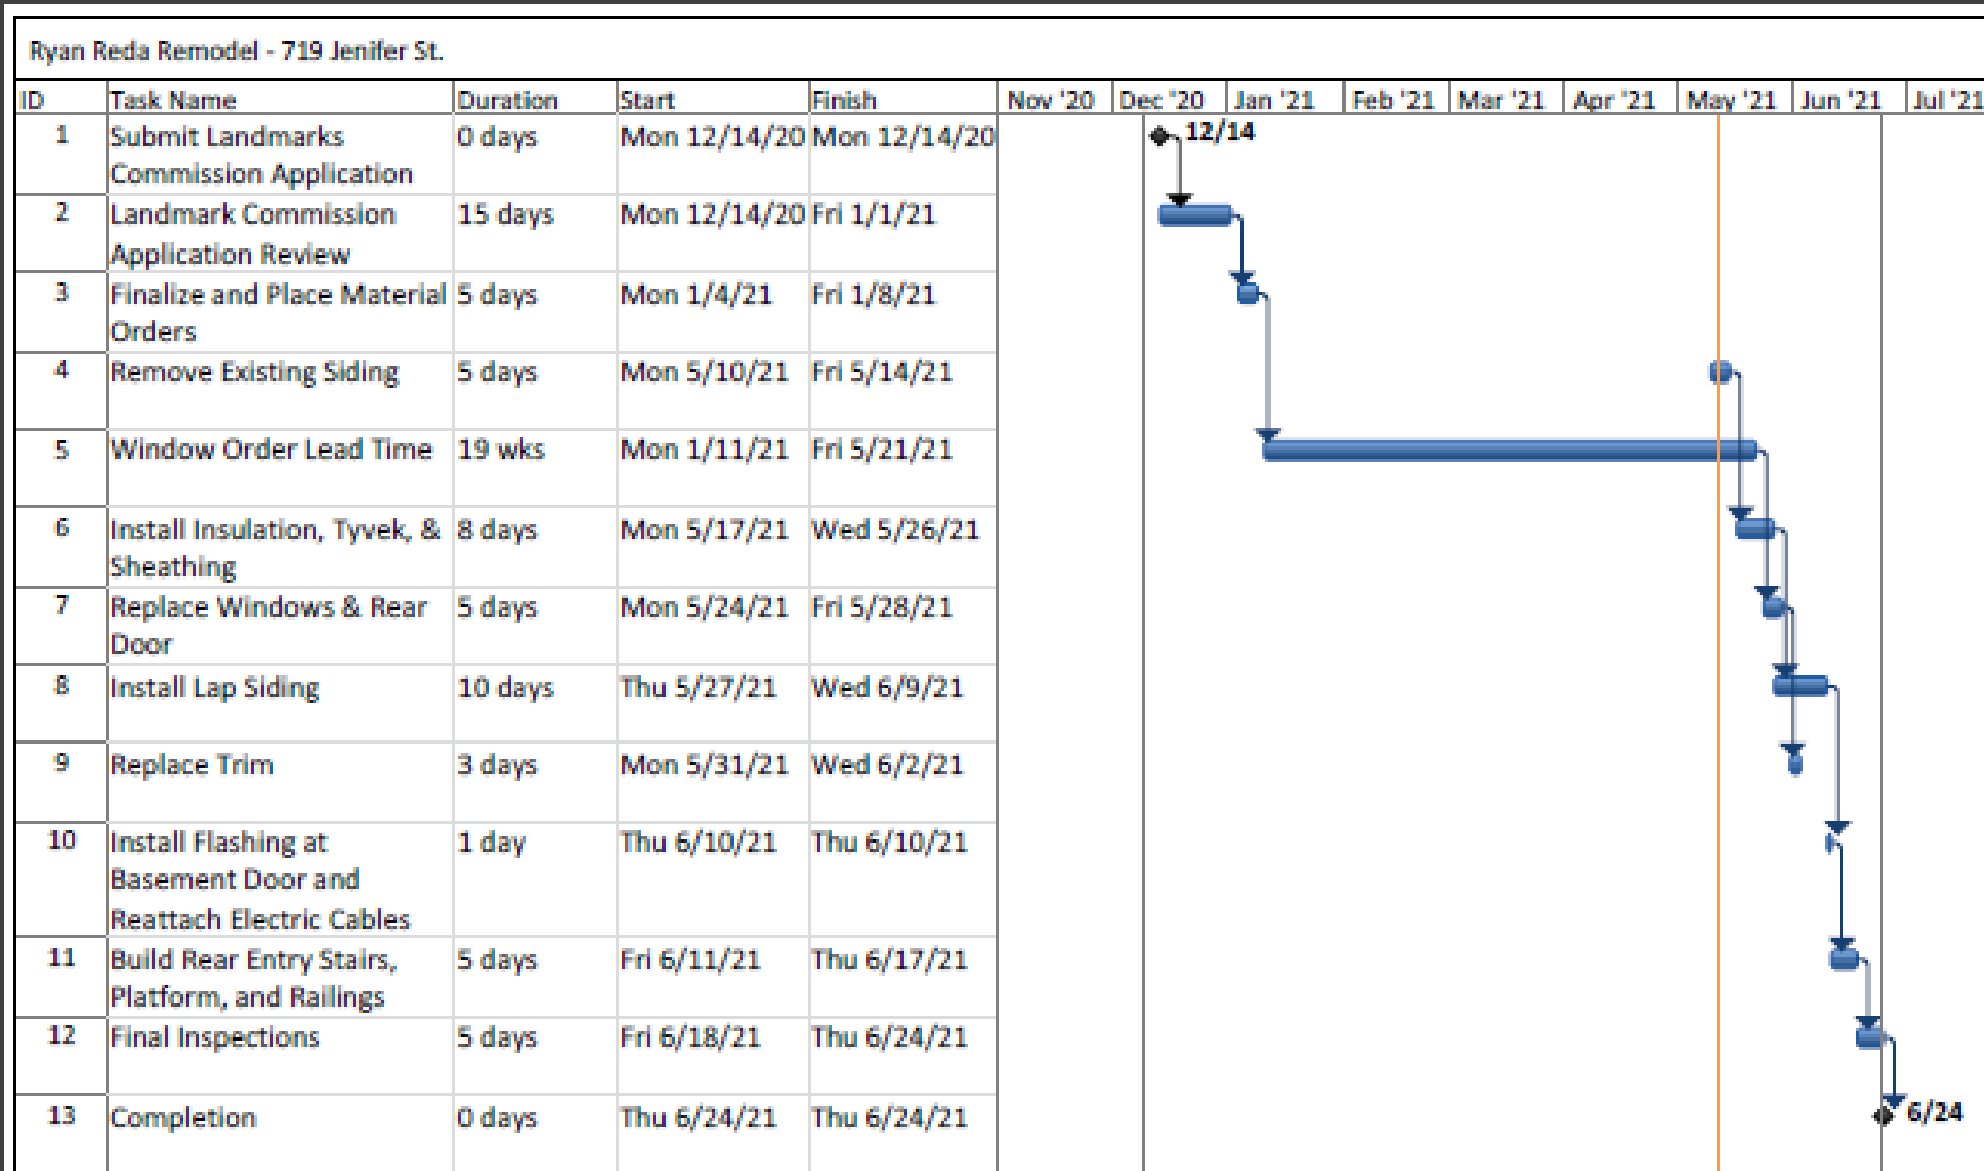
Ryan Reda Remodel - 719 Jenifer St.

| ID | Task Name | Duration | Start | Finish |
|---|---|---|---|---|
| 1 | Submit Landmarks Commission Application | 0 days | Mon 12/14/20 | Mon 12/14/20 |
| 2 | Landmark Commission Application Review | 15 days | Mon 12/14/20 | Fri 1/1/21 |
| 3 | Finalize and Place Material Orders | 5 days | Mon 1/4/21 | Fri 1/8/21 |
| 4 | Remove Existing Siding | 5 days | Mon 5/10/21 | Fri 5/14/21 |
| 5 | Window Order Lead Time | 19 wks | Mon 1/11/21 | Fri 5/21/21 |
| 6 | Install Insulation, Tyvek, & Sheathing | 8 days | Mon 5/17/21 | Wed 5/26/21 |
| 7 | Replace Windows & Rear Door | 5 days | Mon 5/24/21 | Fri 5/28/21 |
| 8 | Install Lap Siding | 10 days | Thu 5/27/21 | Wed 6/9/21 |
| 9 | Replace Trim | 3 days | Mon 5/31/21 | Wed 6/2/21 |
| 10 | Install Flashing at Basement Door and Reattach Electric Cables | 1 day | Thu 6/10/21 | Thu 6/10/21 |
| 11 | Build Rear Entry Stairs, Platform, and Railings | 5 days | Fri 6/11/21 | Thu 6/17/21 |
| 12 | Final Inspections | 5 days | Fri 6/18/21 | Thu 6/24/21 |
| 13 | Completion | 0 days | Thu 6/24/21 | Thu 6/24/21 |

Nov '20 Dec '20 Jan '21 Feb '21 Mar '21 Apr '21 May '21 Jun '21 Jul '21

12/14

6/24